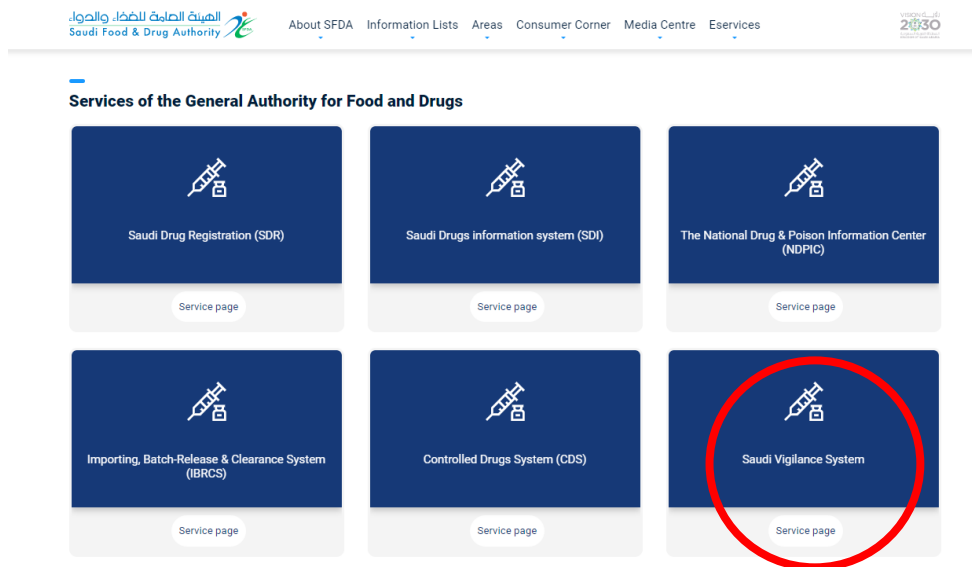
الهيئة العامة للغذاء والدواء
Saudi Food & Drug Authority

About SFDA Information Lists Areas Consumer Corner Media Centre Eservices

VISION رؤية 2030

Services of the General Authority for Food and Drugs

Saudi Drug Registration (SDR)

Service page

Saudi Drugs information system (SDI)

Service page

The National Drug & Poison Information Center (NDPIC)

Service page

Importing, Batch-Release & Clearance System (IBRCS)

Service page

Controlled Drugs System (CDS)

Service page

Saudi Vigilance System

Service page